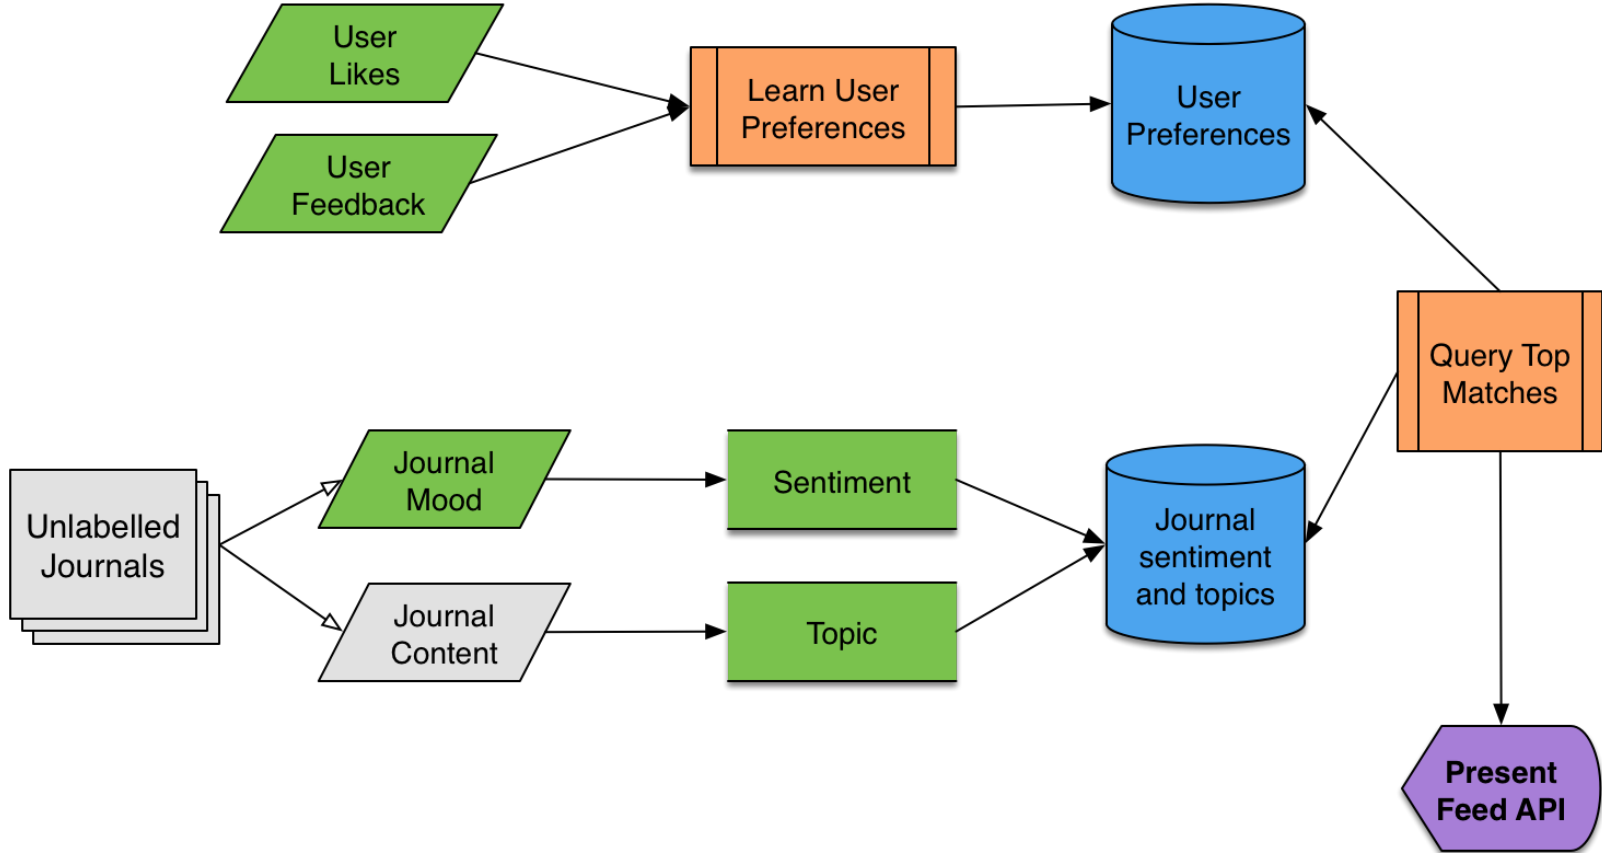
User Likes

User Feedback

Learn User Preferences

User Preferences

Query Top Matches

Unlabelled Journals

Journal Mood

Journal Content

Sentiment

Topic

Journal sentiment and topics

Present Feed API